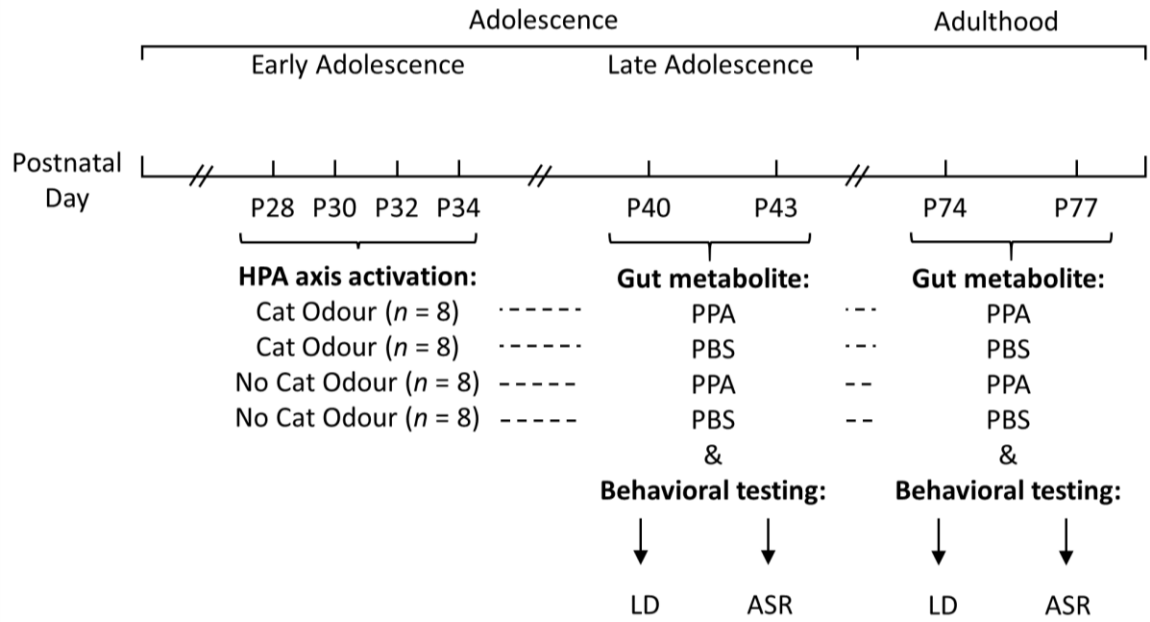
Adolescence

Adulthood

Early Adolescence

Late Adolescence

Postnatal Day

P28 P30 P32 P34

P40 P43

P74 P77

**HPA axis activation:**
Cat Odour ($n$ = 8)
Cat Odour ($n$ = 8)
No Cat Odour ($n$ = 8)
No Cat Odour ($n$ = 8)

**Gut metabolite:**
PPA
PBS
PPA
PBS
&
**Behavioral testing:**

LD ASR

**Gut metabolite:**
PPA
PBS
PPA
PBS
&
**Behavioral testing:**

LD ASR